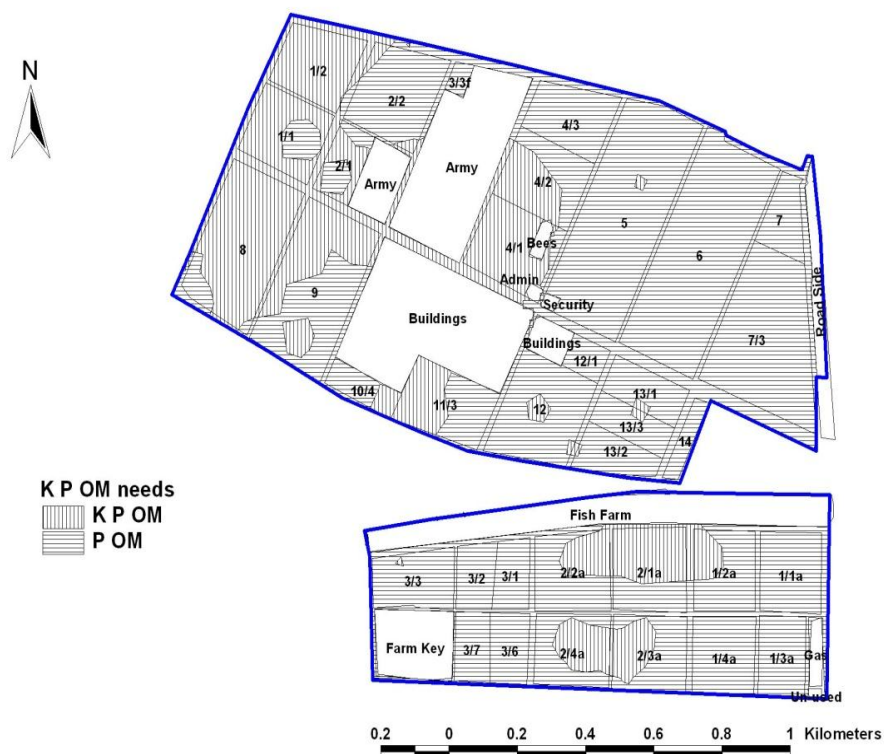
N

1/2
2/2
3/3f
1/1
2/1
Army
Army
4/3
4/2
Bees
4/1
5
6
7
8
9
Admin
Security
Buildings
Buildings
Road Side
12/1
7/3
10/4
11/3
12
13/1
13/3
13/2
14

K P OM needs
K P OM
P OM

Fish Farm
3/3
3/2
3/1
2/2a
2/1a
1/2a
1/1a
Farm Key
3/7
3/6
2/4a
2/3a
1/4a
1/3a
Gas
Un-used

0.2 0 0.2 0.4 0.6 0.8 1 Kilometers